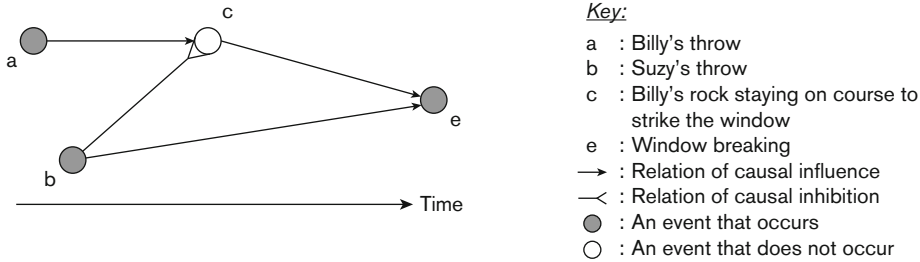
c

a

e

b

Time

Key:

a : Billy's throw
b : Suzy's throw
c : Billy's rock staying on course to strike the window
e : Window breaking
→ : Relation of causal influence
—< : Relation of causal inhibition
● : An event that occurs
○ : An event that does not occur